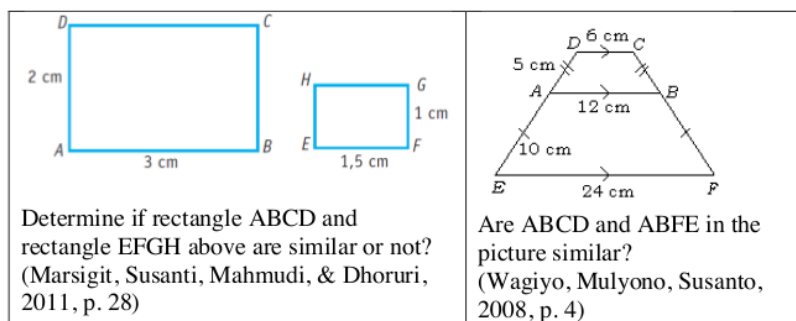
| D C 2 cm A 3 cm B H G 1 cm E 1,5 cm F Determine if rectangle ABCD and rectangle EFGH above are similar or not? (Marsigit, Susanti, Mahmudi, & Dhoruri, 2011, p. 28) | D 6 cm C 5 cm A 12 cm B 10 cm E 24 cm F Are ABCD and ABFE in the picture similar? (Wagiyo, Mulyono, Susanto, 2008, p. 4) |
|---|---|